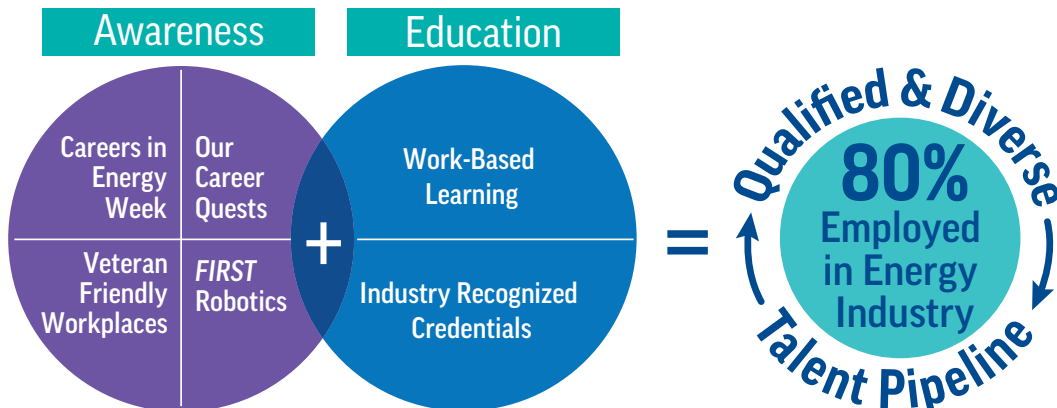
Awareness

Education

Careers in Energy Week

Our Career Quests

Veteran Friendly Workplaces

*FIRST* Robotics

+

Work-Based Learning

Industry Recognized Credentials

=

Qualified & Diverse

80%
Employed in Energy Industry

Talent Pipeline